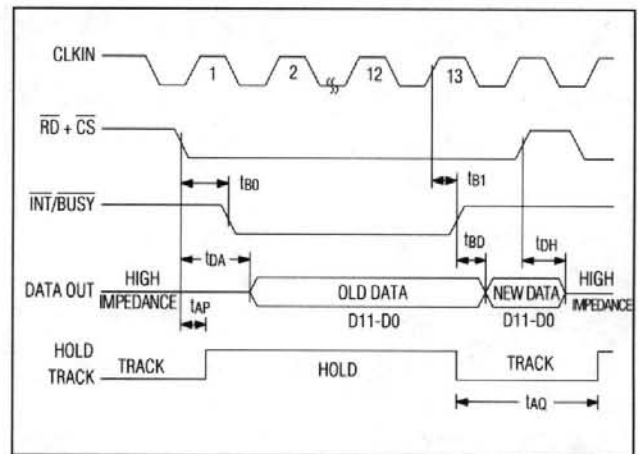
CLKIN
1
2
12
13

$\overline{RD} + \overline{CS}$

$t_{B0}$

$t_{B1}$

$\overline{INT}/BUSY$

$t_{DA}$

$t_{BD}$

$t_{DH}$

HIGH
DATA OUT
IMPEDANCE
$t_{AP}$
OLD DATA
D11-D0
NEW DATA
D11-D0
HIGH
IMPEDANCE

HOLD
TRACK
TRACK
HOLD
TRACK
$t_{AQ}$